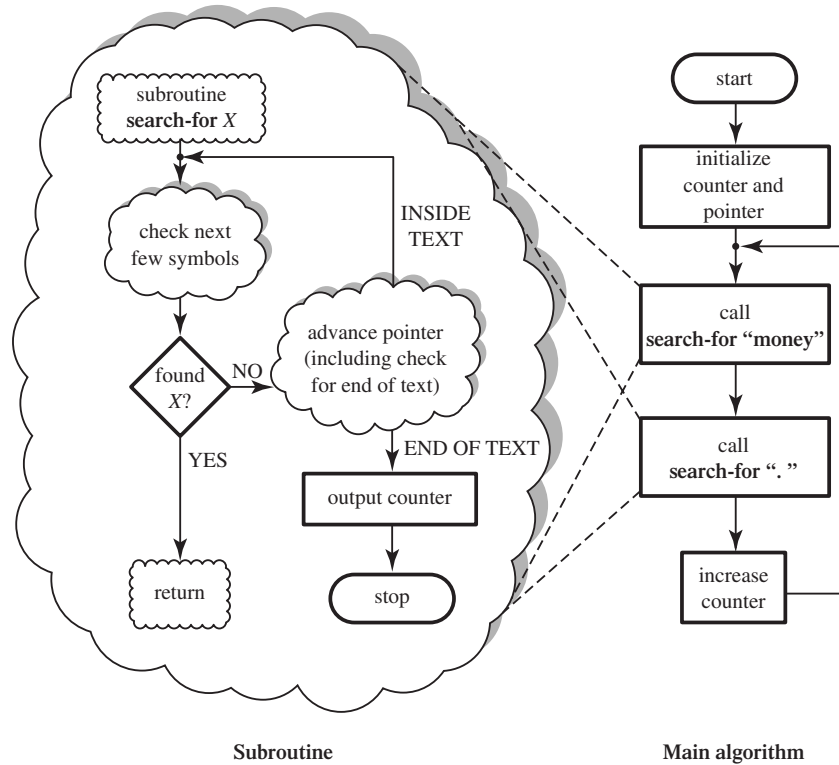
subroutine **search-for** *X*

check next few symbols

found *X*?

NO

YES

advance pointer (including check for end of text)

INSIDE TEXT

END OF TEXT

output counter

stop

return

start

initialize counter and pointer

call **search-for "money"**

call **search-for ". "**

increase counter

**Subroutine**

**Main algorithm**